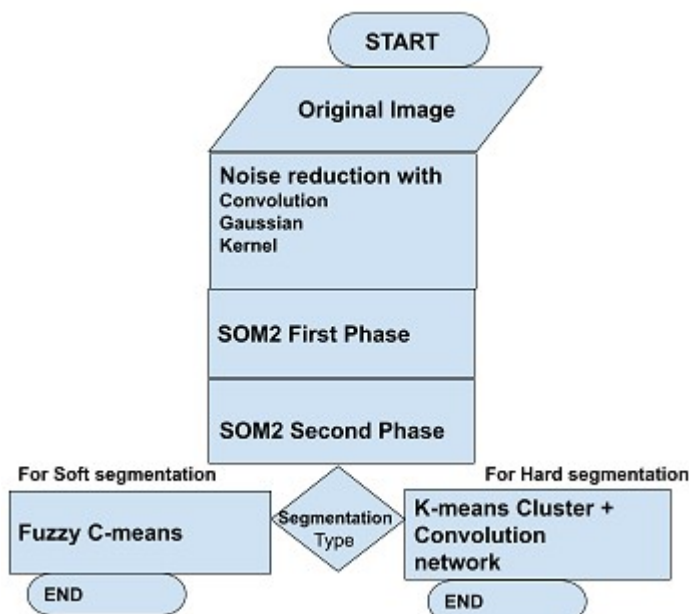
START

Original Image

Noise reduction with
Convolution
Gaussian
Kernel

SOM2 First Phase

SOM2 Second Phase

For Soft segmentation

Fuzzy C-means

END

Segmentation Type

For Hard segmentation

K-means Cluster + Convolution network

END